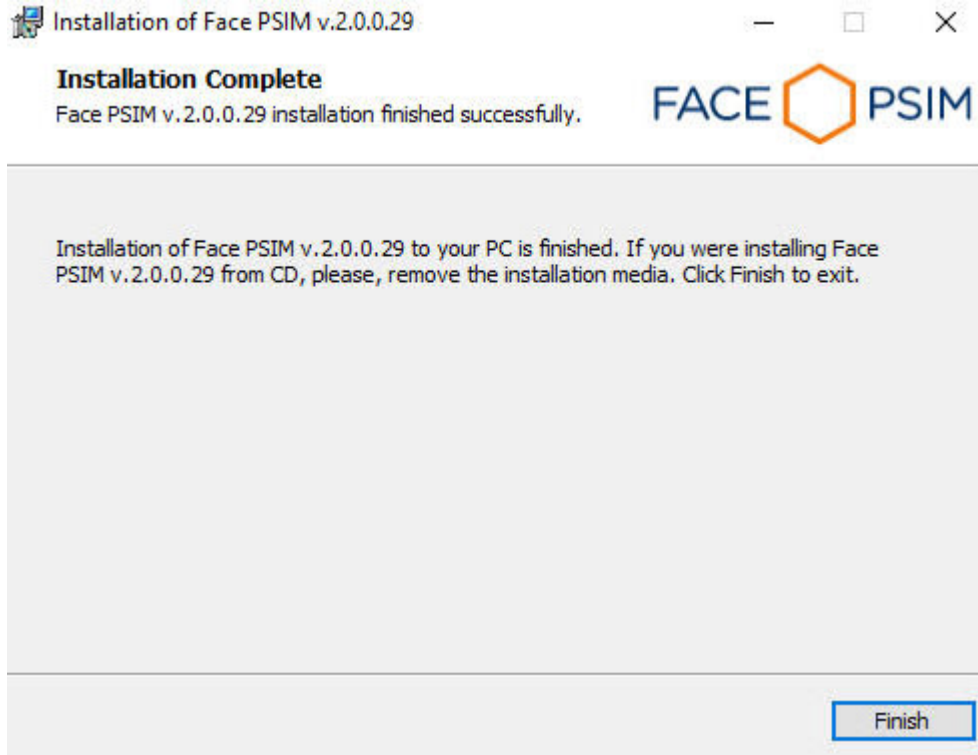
Installation of Face PSIM v.2.0.0.29

Installation Complete
Face PSIM v.2.0.0.29 installation finished successfully.

FACE PSIM

Installation of Face PSIM v.2.0.0.29 to your PC is finished. If you were installing Face PSIM v.2.0.0.29 from CD, please, remove the installation media. Click Finish to exit.

Finish